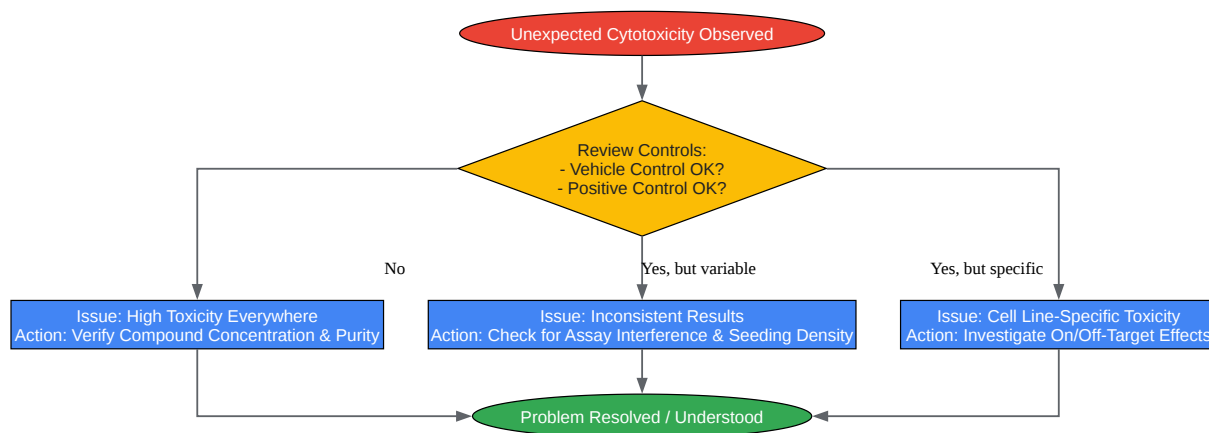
Unexpected Cytotoxicity Observed

Review Controls:
- Vehicle Control OK?
- Positive Control OK?

No

Yes, but variable

Yes, but specific

Issue: High Toxicity Everywhere
Action: Verify Compound Concentration & Purity

Issue: Inconsistent Results
Action: Check for Assay Interference & Seeding Density

Issue: Cell Line-Specific Toxicity
Action: Investigate On/Off-Target Effects

Problem Resolved / Understood